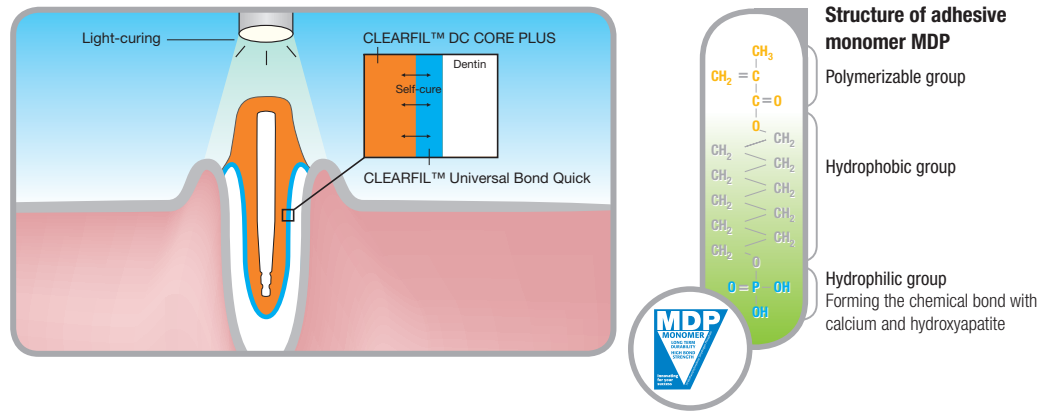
Light-curing

CLEARFIL™ DC CORE PLUS

Dentin

Self-cure

CLEARFIL™ Universal Bond Quick

$CH_3$
$CH_2 = C$
$C = O$
$O$
$CH_2$ $CH_2$ $CH_2$ $CH_2$ $CH_2$ $CH_2$ $CH_2$ $CH_2$ $CH_2$ $CH_2$
$O$
$O = P$ $OH$
$OH$

MDP
MONOMER
LONG-TERM DURABILITY
HIGH BOND STRENGTH
Innovating for your success

Structure of adhesive monomer MDP

Polymerizable group

Hydrophobic group

Hydrophilic group
Forming the chemical bond with calcium and hydroxyapatite